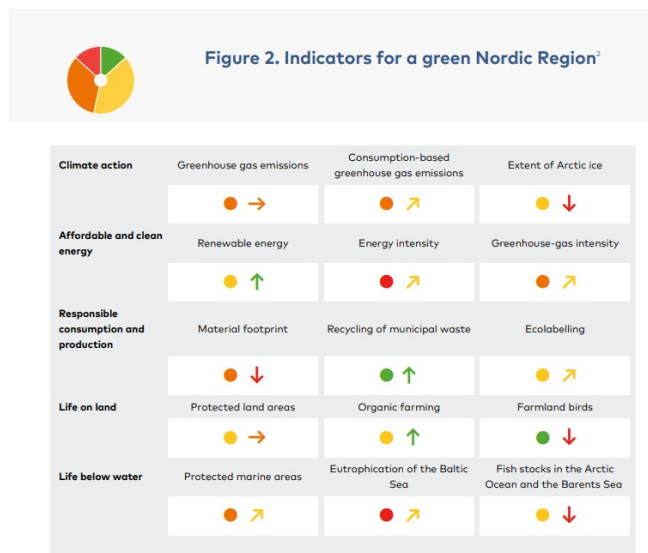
Figure 2. Indicators for a green Nordic Region$^{2}$

| | | | |
|---|---|---|---|
| Climate action | Greenhouse gas emissions | Consumption-based greenhouse gas emissions | Extent of Arctic ice |
| | ● → | ● ↗ | ● ↓ |
| Affordable and clean energy | Renewable energy | Energy intensity | Greenhouse-gas intensity |
| | ● ↑ | ● ↗ | ● ↗ |
| Responsible consumption and production | Material footprint | Recycling of municipal waste | Ecolabelling |
| | ● ↓ | ● ↑ | ● ↗ |
| Life on land | Protected land areas | Organic farming | Farmland birds |
| | ● → | ● ↑ | ● ↓ |
| Life below water | Protected marine areas | Eutrophication of the Baltic Sea | Fish stocks in the Arctic Ocean and the Barents Sea |
| | ● ↗ | ● ↗ | ● ↓ |